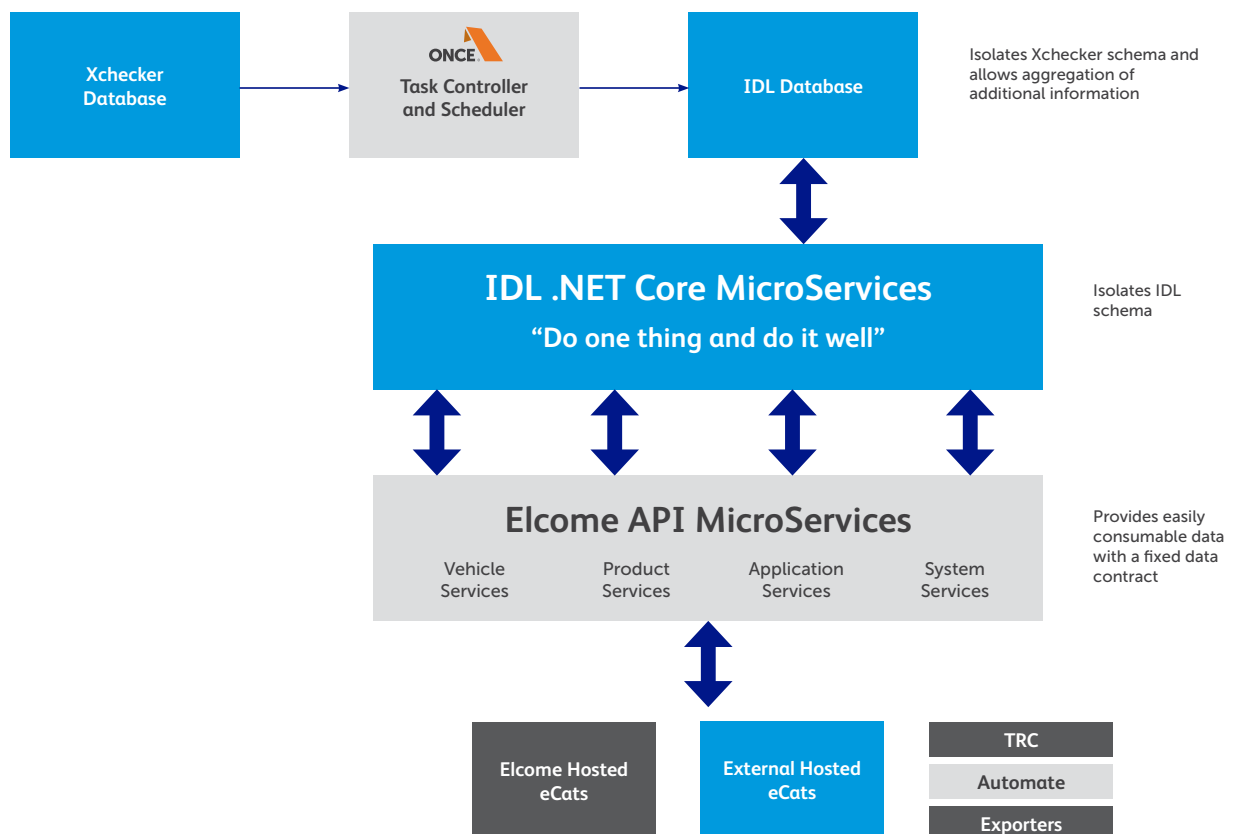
Xchecker Database

ONCE

Task Controller and Scheduler

IDL Database

Isolates Xchecker schema and allows aggregation of additional information

IDL .NET Core MicroServices

“Do one thing and do it well”

Isolates IDL schema

Elcome API MicroServices

Vehicle Services

Product Services

Application Services

System Services

Provides easily consumable data with a fixed data contract

Elcome Hosted eCats

External Hosted eCats

TRC

Automate

Exporters